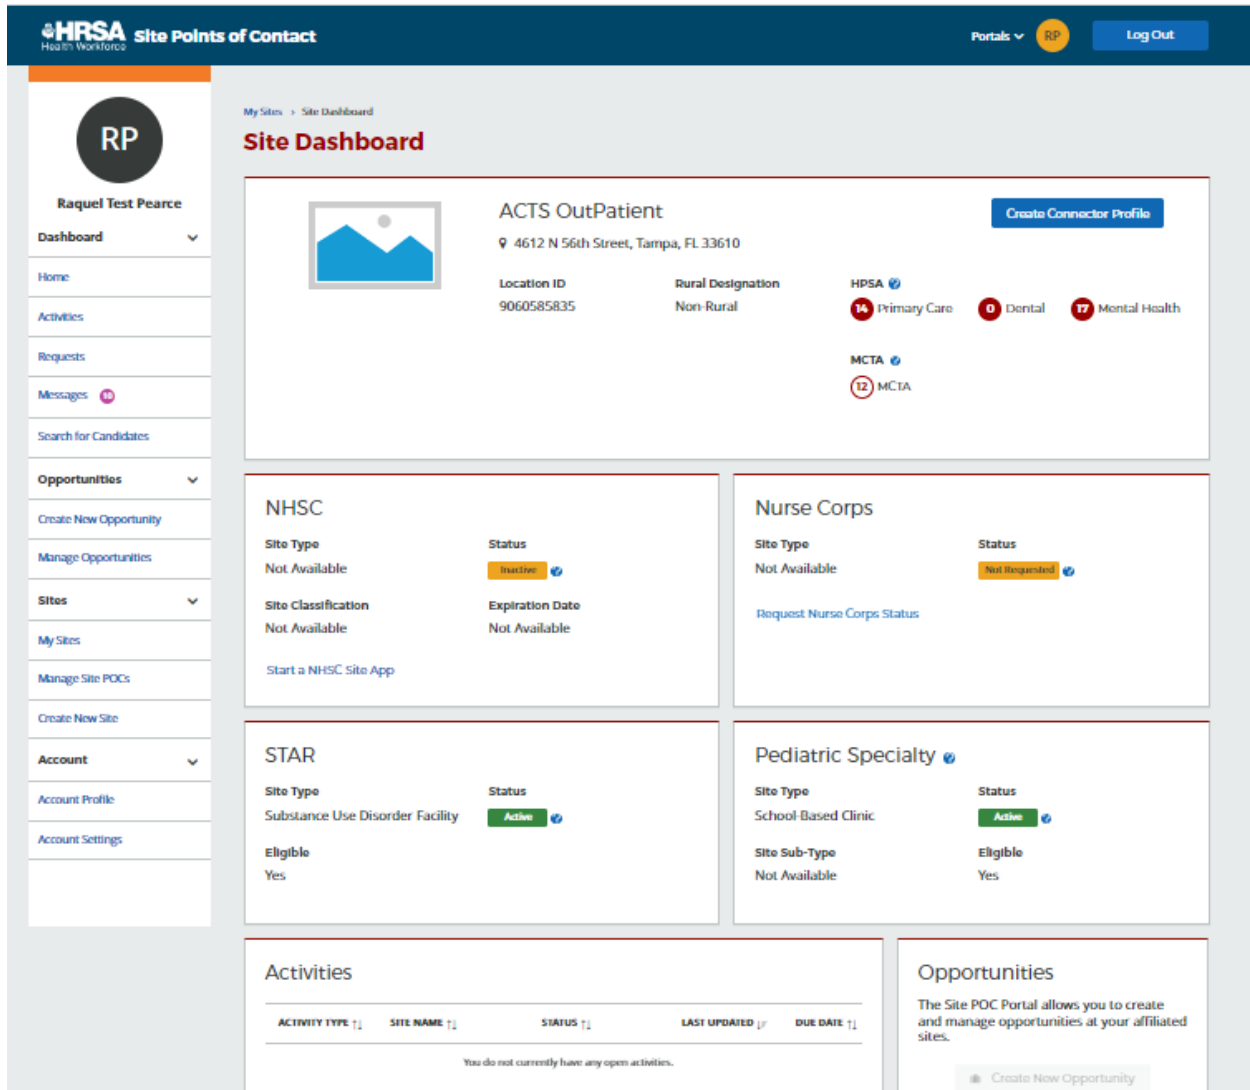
HRSA Health Workforce Site Points of Contact

Portals RP Log Out

RP
Raquel Test Pearce
Dashboard
Home
Activities
Requests
Messages 10
Search for Candidates
Opportunities
Create New Opportunity
Manage Opportunities
Sites
My Sites
Manage Site POCs
Create New Site
Account
Account Profile
Account Settings

My Sites › Site Dashboard
Site Dashboard

ACTS OutPatient
4612 N 56th Street, Tampa, FL 33610
Create Connector Profile

Location ID
9060585835
Rural Designation
Non-Rural
HPSA
14 Primary Care
0 Dental
17 Mental Health
MCTA
12 MCTA

NHSC
Site Type
Not Available
Status
Inactive
Site Classification
Not Available
Expiration Date
Not Available
Start a NHSC Site App

Nurse Corps
Site Type
Not Available
Status
Not Requested
Request Nurse Corps Status

STAR
Site Type
Substance Use Disorder Facility
Status
Active
Eligible
Yes

Pediatric Specialty
Site Type
School-Based Clinic
Status
Active
Site Sub-Type
Not Available
Eligible
Yes

Activities
| ACTIVITY TYPE | SITE NAME | STATUS | LAST UPDATED | DUE DATE |
|---|---|---|---|---|
You do not currently have any open activities.

Opportunities
The Site POC Portal allows you to create and manage opportunities at your affiliated sites.
Create New Opportunity